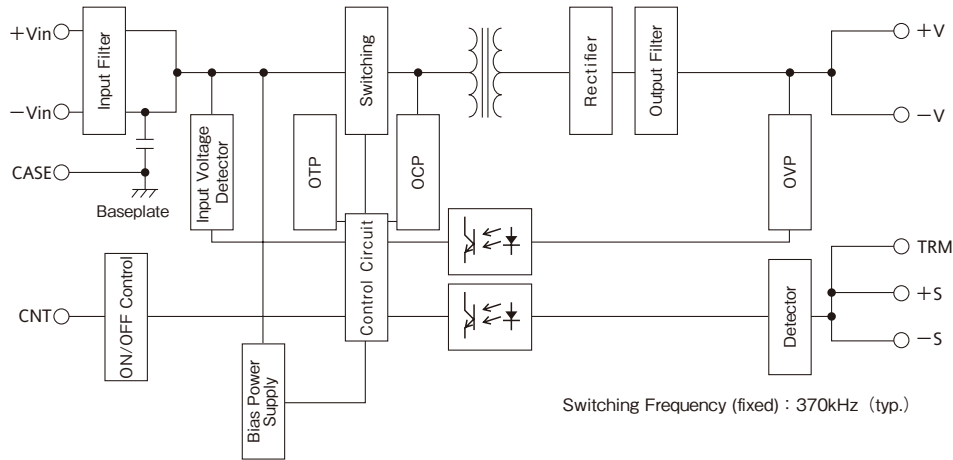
+Vin
−Vin
CASE
Baseplate
Input Filter
Input Voltage Detector
Switching
OTP
OCP
Control Circuit
Rectifier
Output Filter
OVP
+V
−V
TRM
+S
−S
CNT
ON/OFF Control
Bias Power Supply
Detector
Switching Frequency (fixed) : 370kHz (typ.)